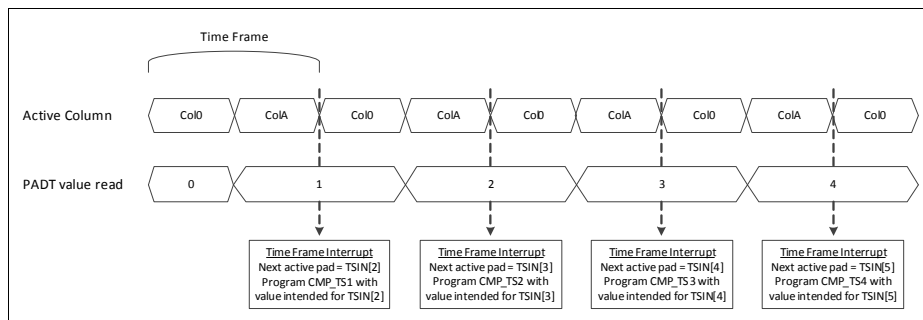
Time Frame

Active Column

Col0 ColA Col0 ColA Col0 ColA Col0 ColA Col0

PADT value read

0 1 2 3 4

Time Frame Interrupt
Next active pad = TSIN[2]
Program CMP_TS1 with value intended for TSIN[2]

Time Frame Interrupt
Next active pad = TSIN[3]
Program CMP_TS2 with value intended for TSIN[3]

Time Frame Interrupt
Next active pad = TSIN[4]
Program CMP_TS3 with value intended for TSIN[4]

Time Frame Interrupt
Next active pad = TSIN[5]
Program CMP_TS4 with value intended for TSIN[5]